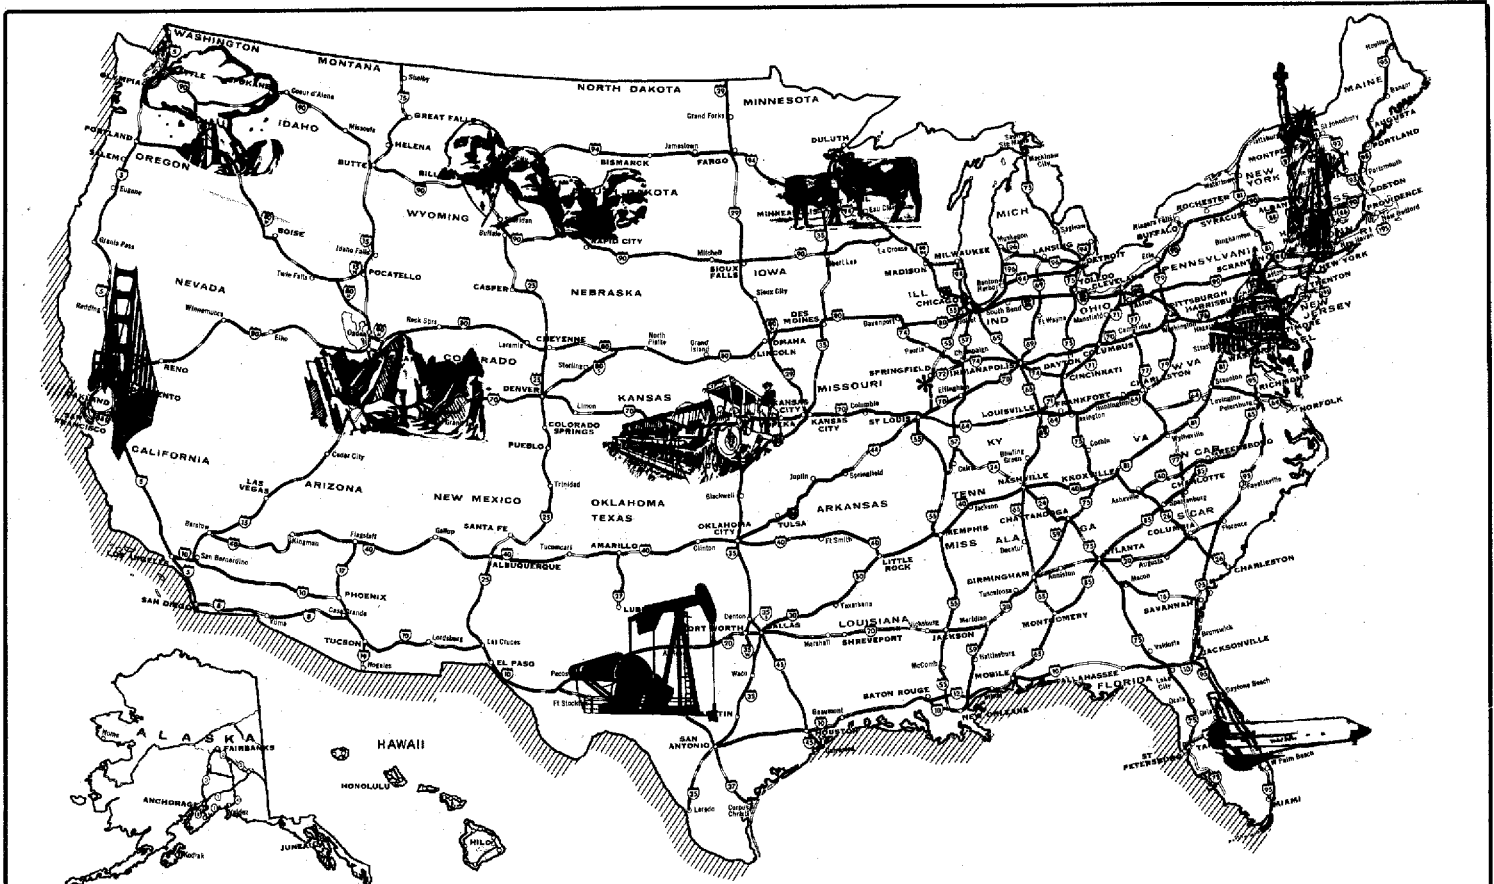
WASHINGTON
MONTANA
NORTH DAKOTA
MINNESOTA
MAINE
OLYMPIA
SPOKANE
Coeur d'Alene
Shelby
Grand Forks
Bangor
AUGUSTA
PORTLAND
IDAHO
Missoula
GREAT FALLS
Jamestown
DULUTH
Mackinaw City
MONTPELIER
PORTLAND
SALEM
OREGON
HELENA
BISMARCK
FARGO
NEW YORK
BUTTE
BILLINGS
DAKOTA
Eugene
WYOMING
MINNEAPOLIS
MICH
ROCHESTER
ALBANY
BOSTON
PROVIDENCE
New Bedford
BOISE
Idaho Falls
Buffalo
RAPID CITY
Mitchell
La Crosse
Saginaw
BUFFALO
SYRACUSE
Binghamton
Grants Pass
POCATELLO
SIOUX FALLS
IOWA
MADISON
MILWAUKEE
LANSING
DETROIT
Erie
PENNSYLVANIA
SCRANTON
NEW YORK
Twin Falls
CASPER
NEBRASKA
Albert Lea
Sioux City
NEVADA
Winnemucca
Redding
Ogden
Rock Sprs
CHEYENNE
North Platte
Grand Island
OMAHA
DES MOINES
Davenport
ILL
CHICAGO
South Bend
TOLEDO
CLEVELAND
PITTSBURGH
HARRISBURG
NEW JERSEY
Elko
Laramie
LINCOLN
Peoria
IND
Ft Wayne
Mansfield
OHIO
RENO
COLORADO
Sterling
DENVER
Champaign
COLUMBUS
SACRAMENTO
Limon
KANSAS
MISSOURI
SPRINGFIELD
INDIANAPOLIS
DAYTON
W VA
RICHMOND
OAKLAND
SAN FRANCISCO
COLORADO SPRINGS
KANSAS CITY
TOPEKA
Columbia
Effingham
CINCINNATI
CHARLESTON
NORFOLK
CALIFORNIA
PUEBLO
ST LOUIS
LOUISVILLE
FRANKFORT
Lexington
VA
Cedar City
LAS VEGAS
ARIZONA
Trinidad
Joplin
Springfield
KY
Bowling Green
Corbin
N CAR
GREENSBORO
NEW MEXICO
OKLAHOMA
TEXAS
Blackwell
ARKANSAS
NASHVILLE
KNOXVILLE
Asheville
CHARLOTTE
Fayetteville
Barstow
Kingman
Flagstaff
Gallup
SANTA FE
Tucumcari
AMARILLO
Clinton
OKLAHOMA CITY
TULSA
Ft Smith
TENN
MEMPHIS
CHATTANOOGA
S CAR
COLUMBIA
San Bernardino
ALBUQUERQUE
LITTLE ROCK
MISS
ALA
GA
ATLANTA
Florence
LOS ANGELES
PHOENIX
LUBBOCK
Texarkana
BIRMINGHAM
Anniston
Augusta
Macon
CHARLESTON
SAN DIEGO
Yuma
Casa Grande
Denton
FORT WORTH
DALLAS
LOUISIANA
Vicksburg
Meridian
Tuscaloosa
SAVANNAH
TUCSON
Lordsburg
Las Cruces
Marshall
SHREVEPORT
JACKSON
MONTGOMERY
Brunswick
Nogales
EL PASO
Waco
JACKSONVILLE
Pecos
Ft Stockton
AUSTIN
McComb
Hattiesburg
MOBILE
TALLAHASSEE
Valdosta
Daytona Beach
BATON ROUGE
FLORIDA
Lake City
Ocala
ALASKA
Nome
FAIRBANKS
HAWAII
SAN ANTONIO
Beaumont
HOUSTON
Galveston
NEW ORLEANS
ST PETERSBURG
TAMPA
W Palm Beach
HONOLULU
Laredo
Corpus Christi
ANCHORAGE
JUNEAU
Kodiak
HILO
MIAMI